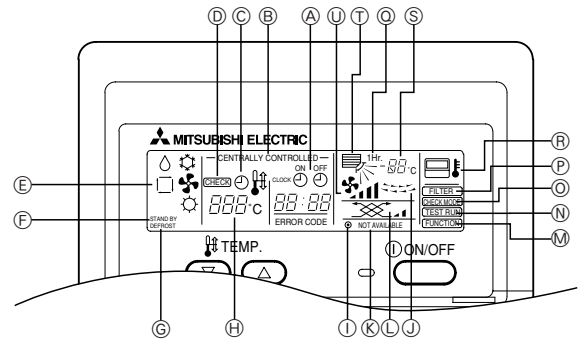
Ⓓ Ⓒ Ⓑ Ⓐ Ⓤ Ⓣ Ⓠ Ⓢ

MITSUBISHI ELECTRIC
CENTRALLY CONTROLLED
ON OFF
CLOCK
1Hr.
88°C
Ⓡ
Ⓟ
FILTER
CHECK MODE
Ⓞ
TEST RUN
Ⓝ
FUNCTION
Ⓜ
Ⓔ
CHECK
888°C
88:88
ERROR CODE
Ⓕ
STAND BY
DEFROST
TEMP.
NOT AVAILABLE
ON/OFF
Ⓖ Ⓗ Ⓘ Ⓚ Ⓛ Ⓙ